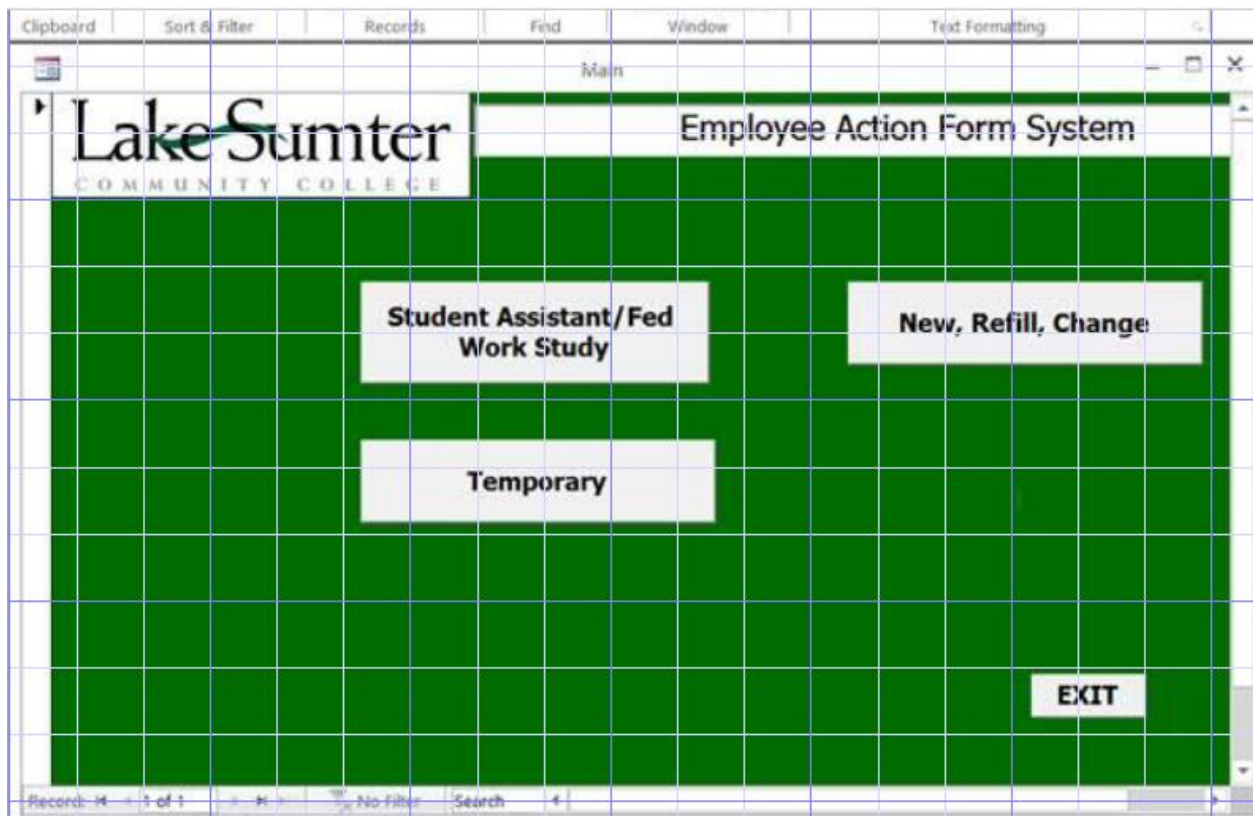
Clipboard | Sort & Filter | Records | Find | Window | Text Formatting

Main

Lake Sumter
COMMUNITY COLLEGE

Employee Action Form System

Student Assistant/Fed Work Study

New, Refill, Change

Temporary

EXIT

Record: 1 of 1 No Filter Search